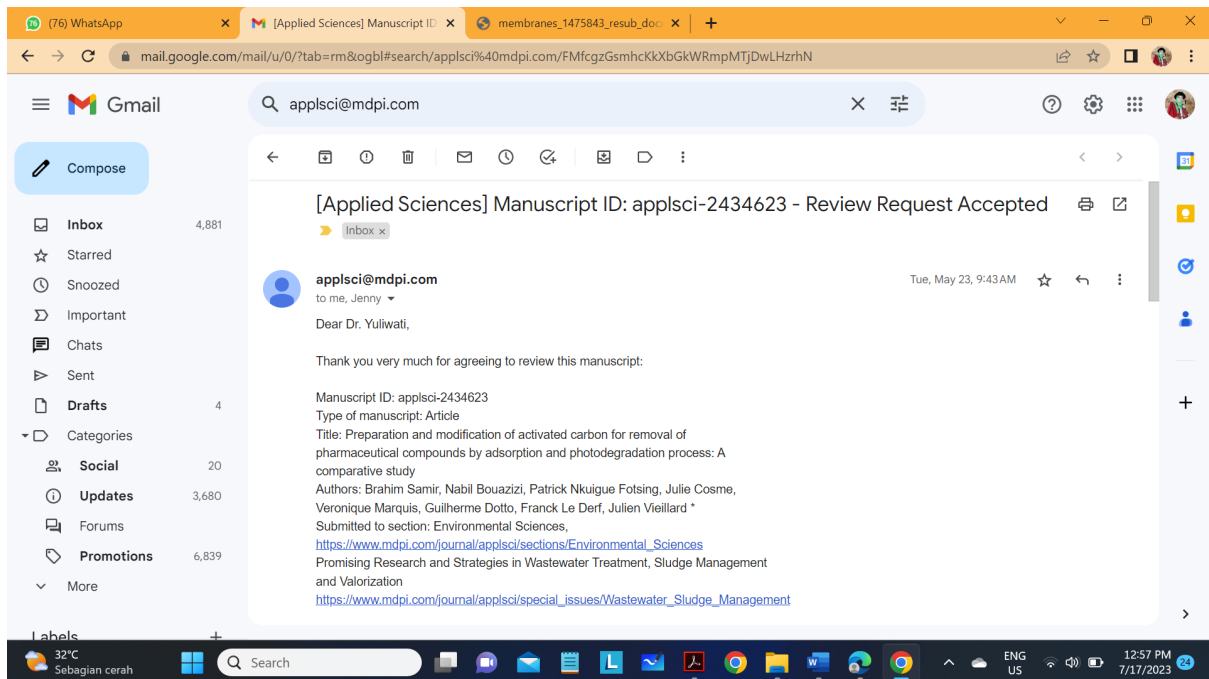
(76) WhatsApp
[Applied Sciences] Manuscript ID
membranes_1475843_resub_doc
mail.google.com/mail/u/0/?tab=rm&ogbl#search/applsci%40mdpi.com/FMfcgzGsmhcKkXbGkWRmpMTjDwLHzrhN

Gmail
applsci@mdpi.com

Compose
Inbox 4,881
Starred
Snoozed
Important
Chats
Sent
Drafts 4
Categories
Social 20
Updates 3,680
Forums
Promotions 6,839
More
Labels

[Applied Sciences] Manuscript ID: applsci-2434623 - Review Request Accepted
Inbox ×

applsci@mdpi.com
to me, Jenny
Tue, May 23, 9:43 AM

Dear Dr. Yuliwati,

Thank you very much for agreeing to review this manuscript:

Manuscript ID: applsci-2434623
Type of manuscript: Article
Title: Preparation and modification of activated carbon for removal of pharmaceutical compounds by adsorption and photodegradation process: A comparative study
Authors: Brahim Samir, Nabil Bouazizi, Patrick Nkuigue Fotsing, Julie Cosme, Veronique Marquis, Guilherme Dotto, Franck Le Derf, Julien Vieillard *
Submitted to section: Environmental Sciences,
https://www.mdpi.com/journal/applsci/sections/Environmental_Sciences
Promising Research and Strategies in Wastewater Treatment, Sludge Management and Valorization
https://www.mdpi.com/journal/applsci/special_issues/Wastewater_Sludge_Management

32°C
Sebagian cerah
Search
ENG
US
12:57 PM
7/17/2023
24